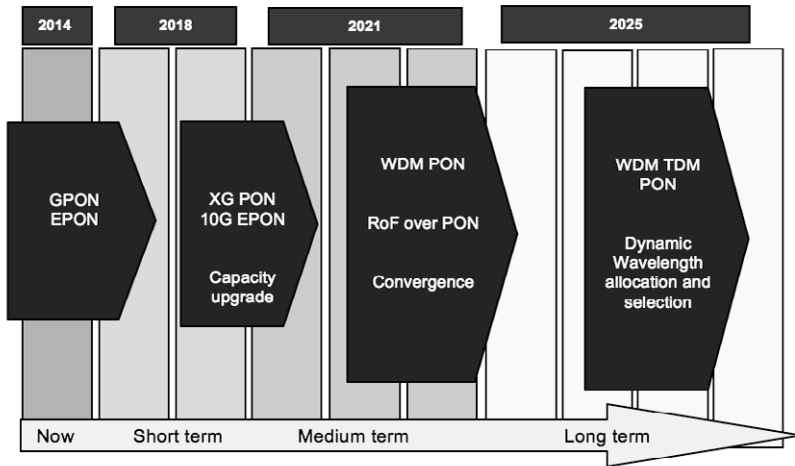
2014

2018

2021

2025

GPON
EPON

XG PON
10G EPON

Capacity upgrade

WDM PON

RoF over PON

Convergence

WDM TDM PON

Dynamic Wavelength allocation and selection

Now

Short term

Medium term

Long term